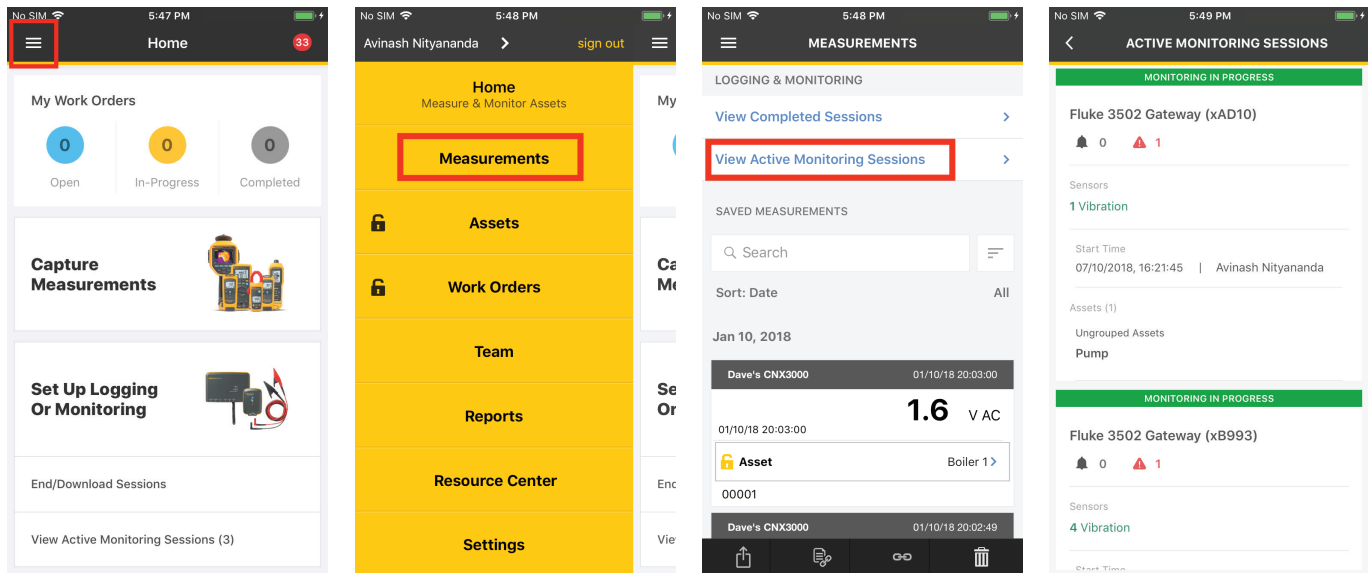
No SIM 5:47 PM
Home 33

My Work Orders
0 Open
0 In-Progress
0 Completed

Capture Measurements

Set Up Logging Or Monitoring

End/Download Sessions

View Active Monitoring Sessions (3)

No SIM 5:48 PM
Avinash Nityananda sign out

Home
Measure & Monitor Assets

Measurements

Assets

Work Orders

Team

Reports

Resource Center

Settings

My
Ca Me
Se Or
Enc
Vie

No SIM 5:48 PM
MEASUREMENTS

LOGGING & MONITORING
View Completed Sessions
View Active Monitoring Sessions

SAVED MEASUREMENTS
Search
Sort: Date All

Jan 10, 2018

Dave's CNX3000 01/10/18 20:03:00
1.6 V AC
01/10/18 20:03:00
Asset Boiler 1
00001

Dave's CNX3000 01/10/18 20:02:49

No SIM 5:49 PM
ACTIVE MONITORING SESSIONS

MONITORING IN PROGRESS
Fluke 3502 Gateway (xAD10)
0 1
Sensors
1 Vibration
Start Time
07/10/2018, 16:21:45 | Avinash Nityananda
Assets (1)
Ungrouped Assets
Pump

MONITORING IN PROGRESS
Fluke 3502 Gateway (xB993)
0 1
Sensors
4 Vibration
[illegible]